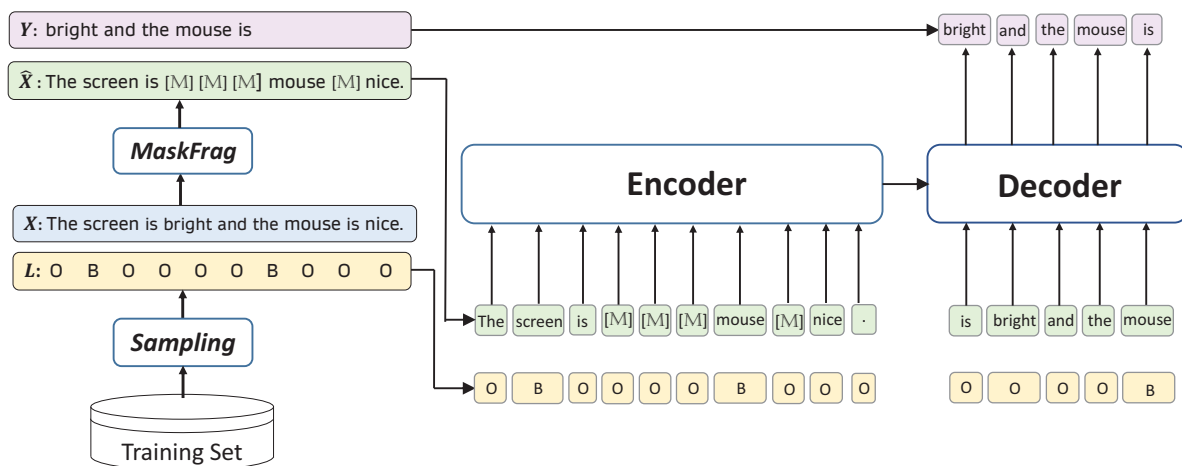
$Y$: bright and the mouse is

$\widehat{X}$ : The screen is [M] [M] [M] mouse [M] nice.

MaskFrag

$X$: The screen is bright and the mouse is nice.

$L$: O B O O O O B O O O

Sampling

Training Set

Encoder

Decoder

bright and the mouse is

The screen is [M] [M] [M] mouse [M] nice .

O B O O O O B O O O

is bright and the mouse

O O O O B